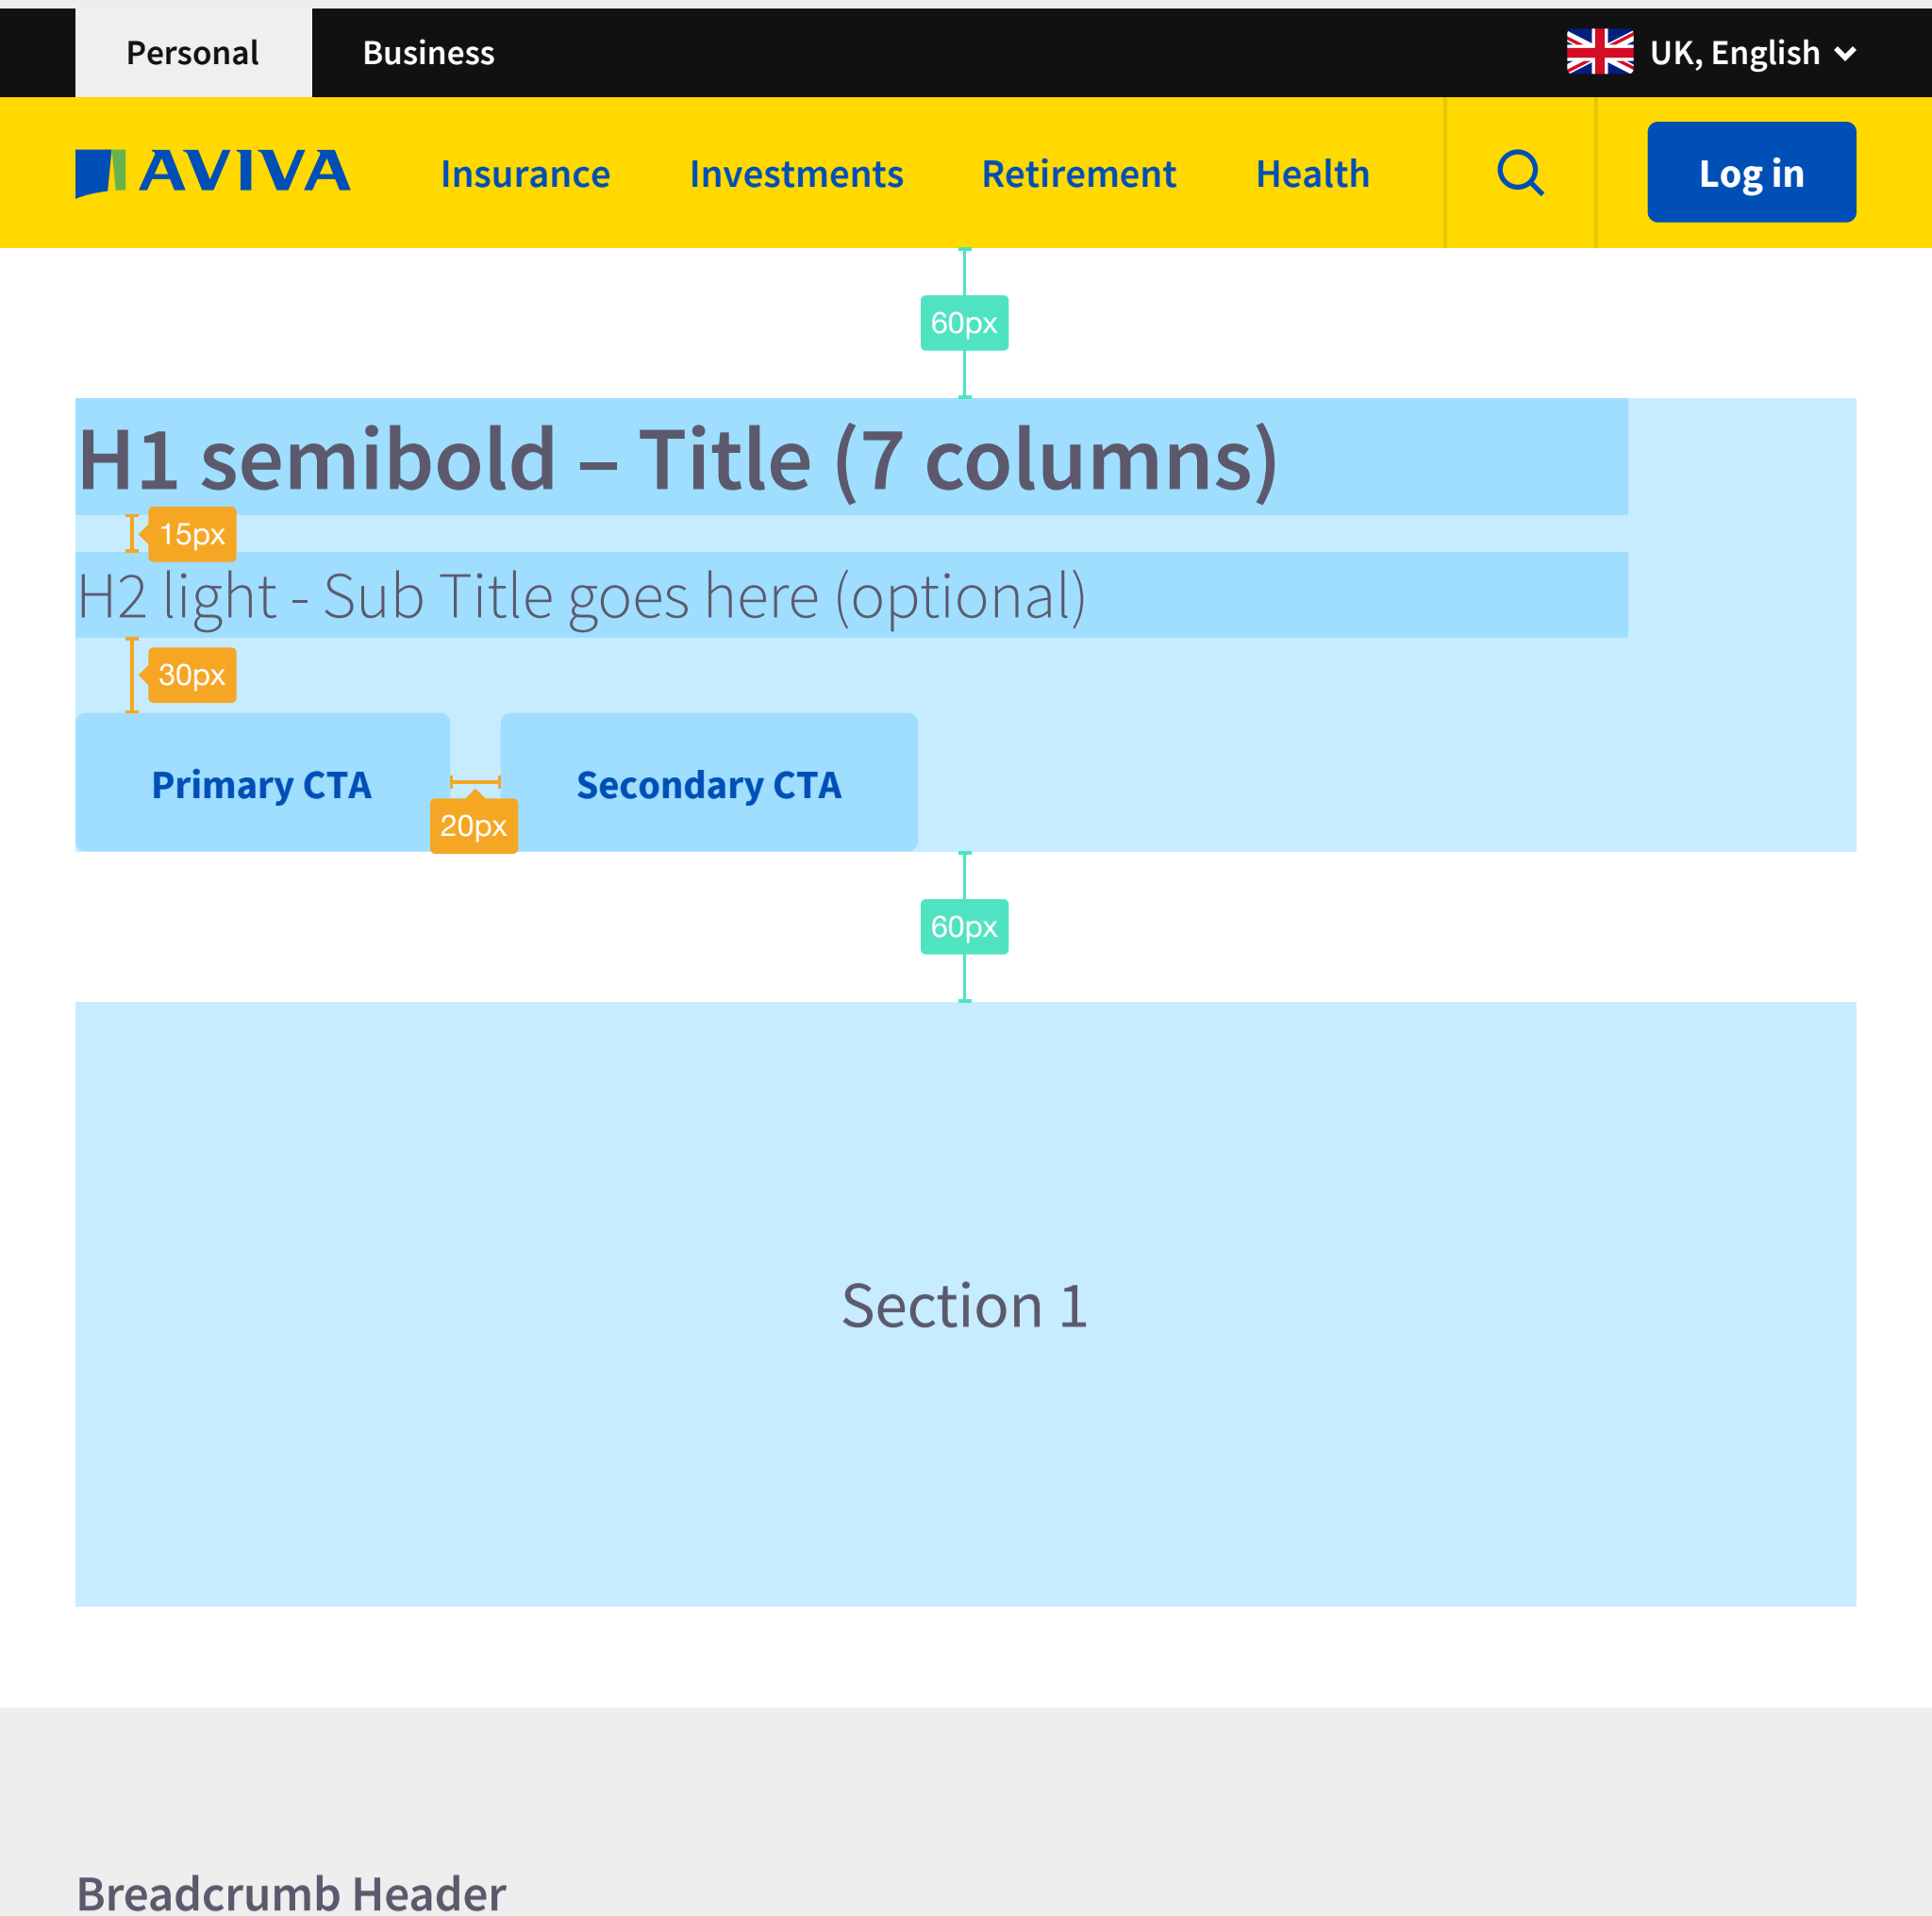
Personal Business UK, English

AVIVA Insurance Investments Retirement Health Log in

60px

H1 semibold – Title (7 columns)

15px

H2 light - Sub Title goes here (optional)

30px

Primary CTA 20px Secondary CTA

60px

Section 1

Breadcrumb Header